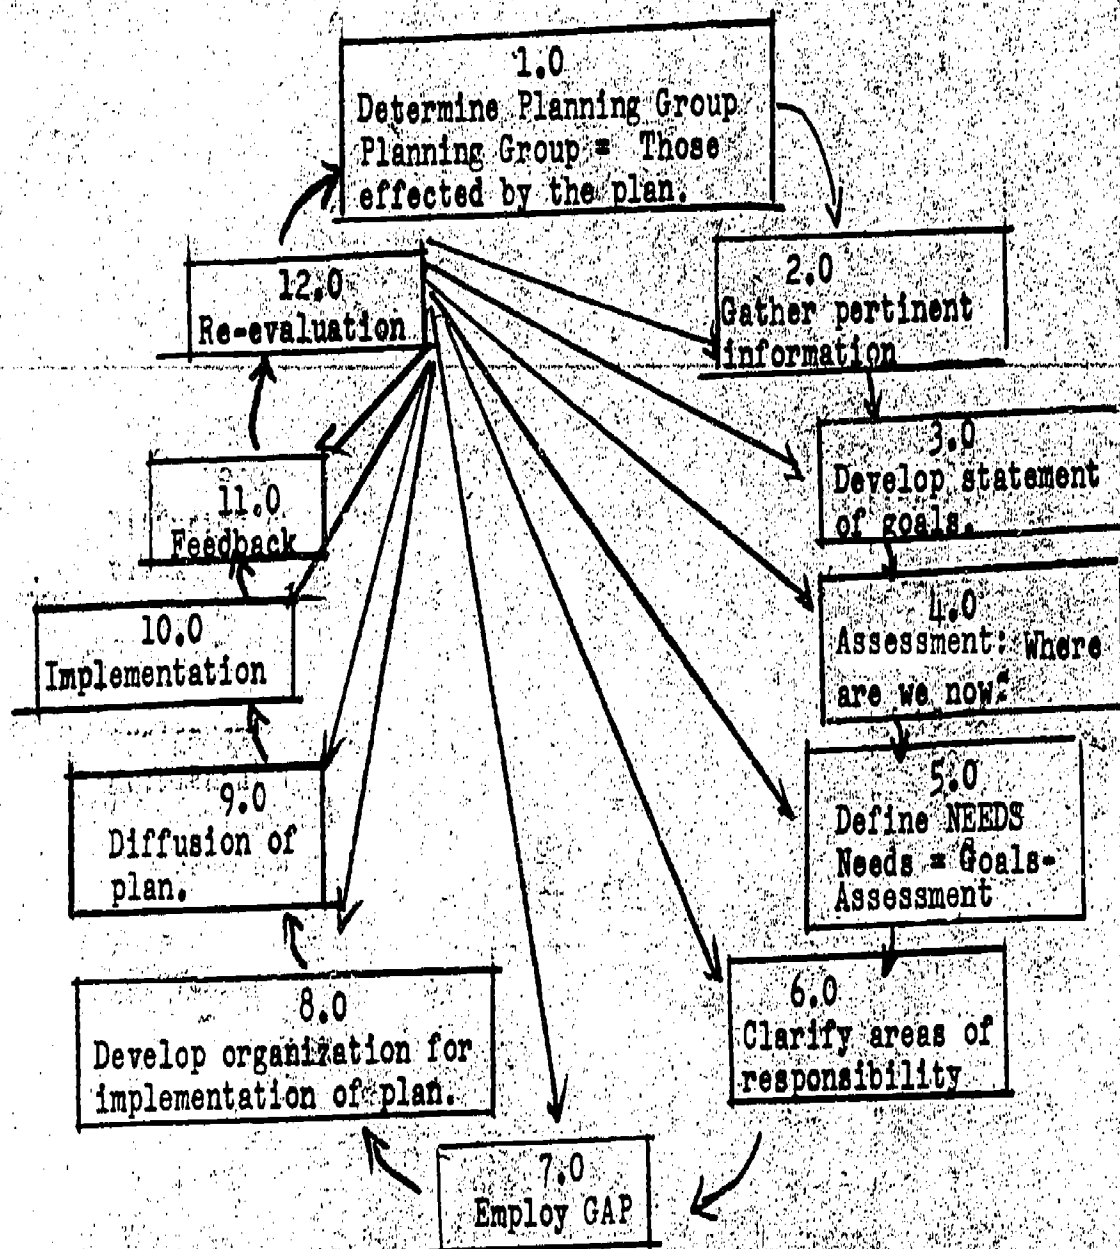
1.0
Determine Planning Group
Planning Group = Those effected by the plan.

2.0
Gather pertinent information

3.0
Develop statement of goals.

4.0
Assessment: Where are we now?

5.0
Define NEEDS
Needs = Goals-Assessment

6.0
Clarify areas of responsibility

7.0
Employ GAP

8.0
Develop organization for implementation of plan.

9.0
Diffusion of plan.

10.0
Implementation

11.0
Feedback

12.0
Re-evaluation